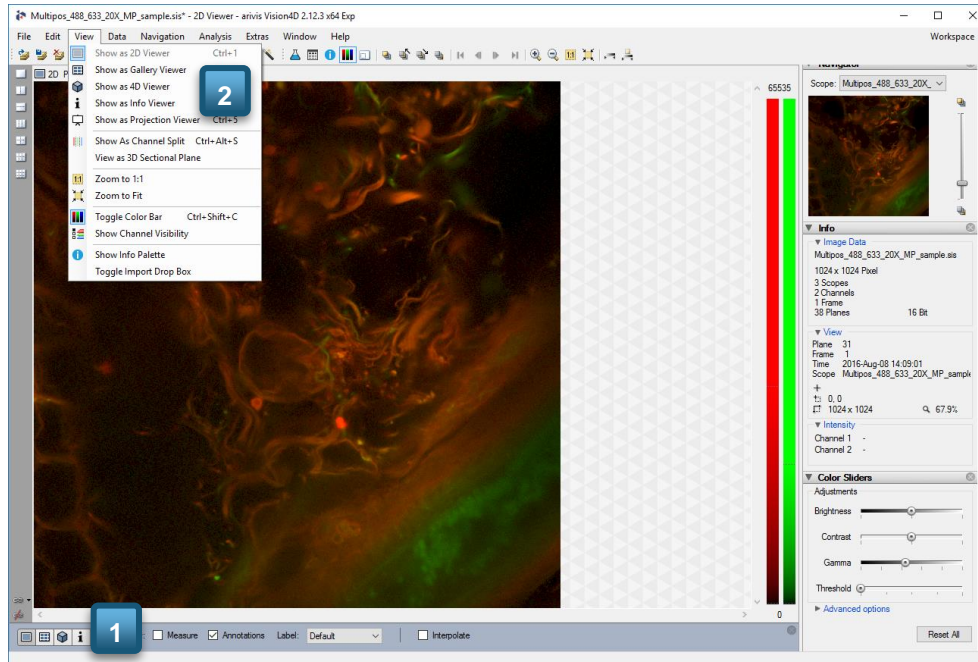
Multipos_488_633_20X_MP_sample.sis* - 2D Viewer - arivis Vision4D 2.12.3 x64 Exp

File Edit View Data Navigation Analysis Extras Window Help

Workspace

Show as 2D Viewer Ctrl+1
Show as Gallery Viewer
Show as 4D Viewer
Show as Info Viewer
Show as Projection Viewer Ctrl+5
Show As Channel Split Ctrl+Alt+S
View as 3D Sectional Plane
Zoom to 1:1
Zoom to Fit
Toggle Color Bar Ctrl+Shift+C
Show Channel Visibility
Show Info Palette
Toggle Import Drop Box

2

2D

65535

0

Navigator

Scope: Multipos_488_633_20X_

Info

Image Data
Multipos_488_633_20X_MP_sample.sis
1024 x 1024 Pixel
3 Scopes
2 Channels
1 Frame
38 Planes 16 Bit

View
Plane 31
Frame 1
Time 2016-Aug-08 14:09:01
Scope Multipos_488_633_20X_MP_sampl
0, 0
1024 x 1024 67.9%

Intensity
Channel 1 -
Channel 2 -

Color Sliders
Adjustments
Brightness
Contrast
Gamma
Threshold

Advanced options

Reset All

1

Measure Annotations Label: Default Interpolate